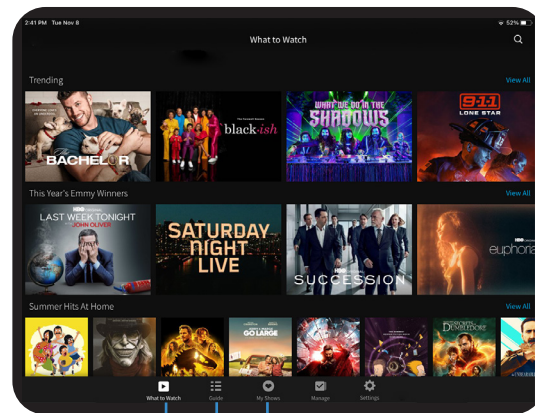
2:41 PM Tue Nov 8
52%
What to Watch

Trending
View All
THE BACHELOR
black-ish
WHAT WE DO IN THE SHADOWS
9-1-1 LONE STAR

This Year's Emmy Winners
View All
LAST WEEK TONIGHT WITH JOHN OLIVER
SATURDAY NIGHT LIVE
SUCCESSION
euphoria

Summer Hits At Home
View All
GO LARGE

What to Watch
Guide
My Shows
Manage
Settings